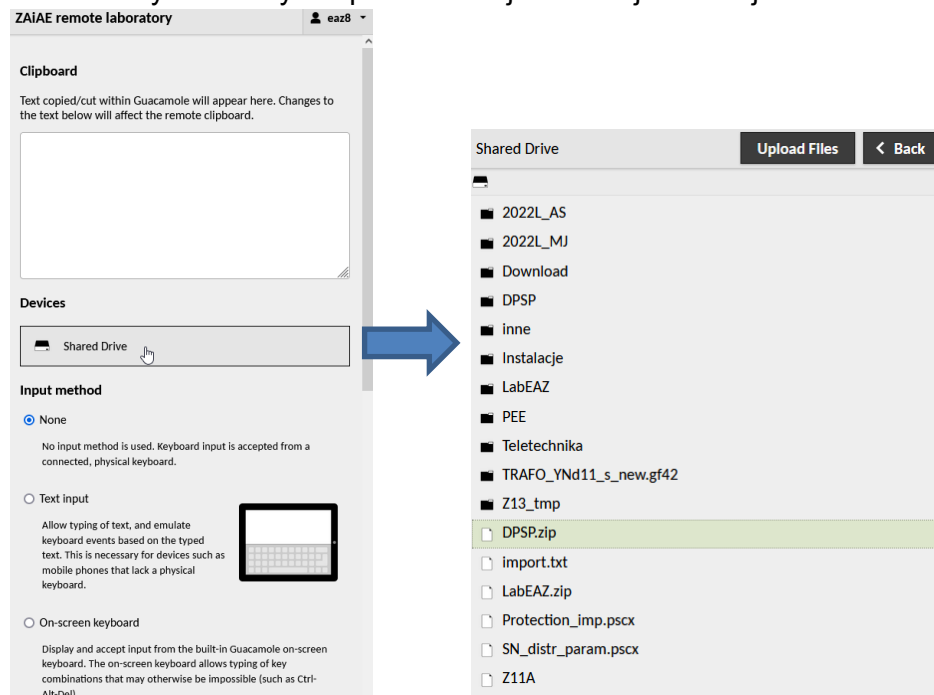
ZAiAE remote laboratory
eaz8

Clipboard

Text copied/cut within Guacamole will appear here. Changes to the text below will affect the remote clipboard.

Devices

Shared Drive

Input method

None

No input method is used. Keyboard input is accepted from a connected, physical keyboard.

Text input

Allow typing of text, and emulate keyboard events based on the typed text. This is necessary for devices such as mobile phones that lack a physical keyboard.

On-screen keyboard

Display and accept input from the built-in Guacamole on-screen keyboard. The on-screen keyboard allows typing of key combinations that may otherwise be impossible (such as Ctrl-Alt-Del).

Shared Drive
Upload Files
Back

2022L_AS
2022L_MJ
Download
DPSP
inne
Instalacje
LabEAZ
PEE
Teletechnika
TRAFO_YNd11_s_new.gf42
Z13_tmp
DPSP.zip
import.txt
LabEAZ.zip
Protection_imp.pscx
SN_distr_param.pscx
Z11A